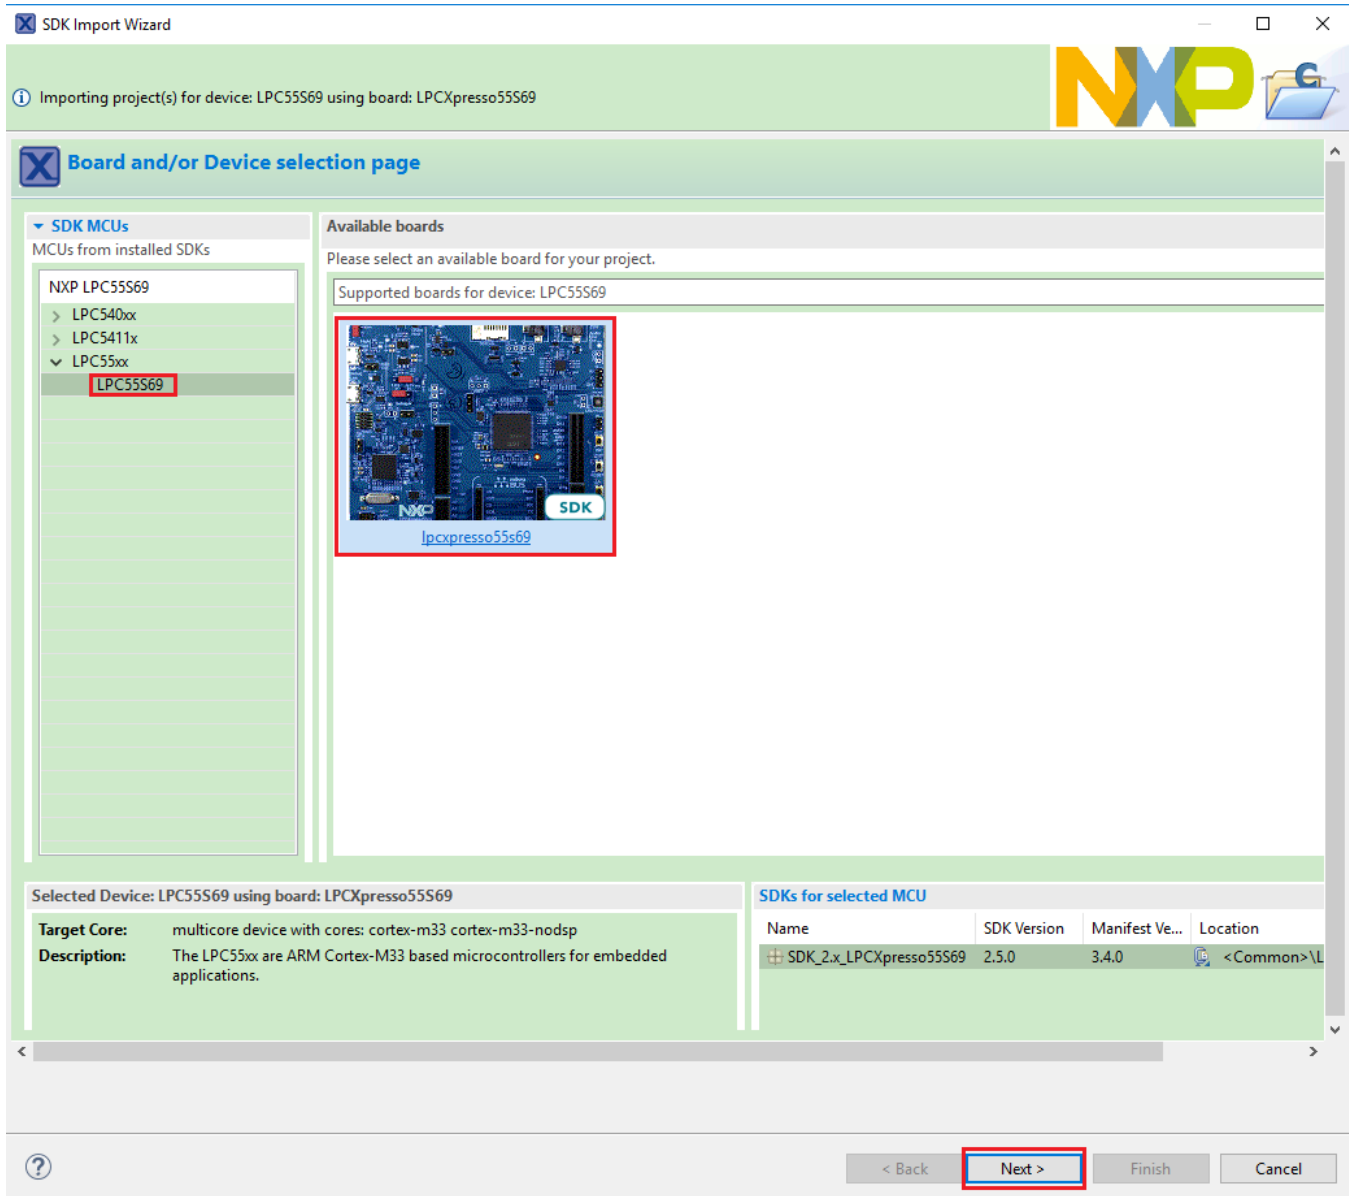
SDK Import Wizard

Importing project(s) for device: LPC55S69 using board: LPCXpresso55S69

NXP

Board and/or Device selection page

SDK MCUs
MCUs from installed SDKs

NXP LPC55S69
LPC540xx
LPC5411x
LPC55xx
LPC55S69

Available boards
Please select an available board for your project.
Supported boards for device: LPC55S69

NXP SDK
lpcxpresso55s69

Selected Device: LPC55S69 using board: LPCXpresso55S69
Target Core: multicore device with cores: cortex-m33 cortex-m33-nodsp
Description: The LPC55xx are ARM Cortex-M33 based microcontrollers for embedded applications.

SDKs for selected MCU

| Name | SDK Version | Manifest Ve... | Location |
|---|---|---|---|
| SDK_2.x_LPCXpresso55S69 | 2.5.0 | 3.4.0 | <Common>\L |

< Back
Next >
Finish
Cancel